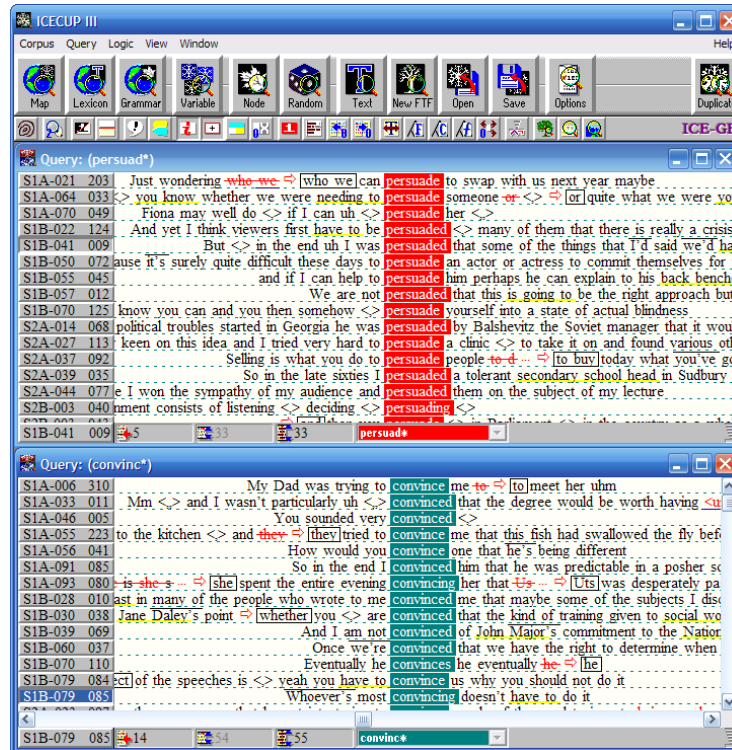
ICECUP III

Corpus Query Logic View Window Help

Map Lexicon Grammar Variable Node Random Text New FTF Open Save Options Duplicat

ICE-GB

Query: (persuad*)

| | | |
|---|---|---|
| S1A-021 | 203 | Just wondering who we ⇨ who we can persuade to swap with us next year maybe |
| S1A-064 | 033 | <> you know whether we were needing to persuade someone or <> ⇨ or quite what we were yo |
| S1A-070 | 049 | Fiona may well do <> if I can uh <> persuade her <> |
| S1B-022 | 124 | And yet I think viewers first have to be persuaded <> many of them that there is really a crisis |
| S1B-041 | 009 | But <> in the end uh I was persuaded that some of the things that I'd said we'd ha |
| S1B-050 | 072 | ause it's surely quite difficult these days to persuade an actor or actress to commit themselves for |
| S1B-055 | 045 | and if I can help to persuade him perhaps he can explain to his back bench |
| S1B-057 | 012 | We are not persuaded that this is going to be the right approach but |
| S1B-070 | 125 | know you can and you then somehow <> persuade yourself into a state of actual blindness |
| S2A-014 | 068 | political troubles started in Georgia he was persuaded by Balshevitz the Soviet manager that it wou |
| S2A-027 | 113 | keen on this idea and I tried very hard to persuade a clinic <> to take it on and found various ot |
| S2A-037 | 092 | Selling is what you do to persuade people to d ... ⇨ to buy today what you've go |
| S2A-039 | 035 | So in the late sixties I persuaded a tolerant secondary school head in Sudbury |
| S2A-044 | 077 | e I won the sympathy of my audience and persuaded them on the subject of my lecture |
| S2B-003 | 040 | nment consists of listening <> deciding <> persuading <> |

S1B-041 009 5 33 33 persuad*

Query: (convinc*)

| | | |
|---|---|---|
| S1A-006 | 310 | My Dad was trying to convince me to ⇨ to meet her uhm |
| S1A-033 | 011 | Mm <,> and I wasn't particularly uh <,> convinced that the degree would be worth having <u |
| S1A-046 | 005 | You sounded very convinced <> |
| S1A-055 | 223 | to the kitchen <> and they ⇨ they tried to convince me that this fish had swallowed the fly befo |
| S1A-056 | 041 | How would you convince one that he's being different |
| S1A-091 | 085 | So in the end I convinced him that he was predictable in a posher sc |
| S1A-093 | 080 | is she s ... ⇨ she spent the entire evening convincing her that Us ... ⇨ Uts was desperately pa |
| S1B-028 | 010 | ast in many of the people who wrote to me convinced me that maybe some of the subjects I disc |
| S1B-030 | 038 | Jane Daley's point ⇨ whether you <> are convinced that the kind of training given to social wo |
| S1B-039 | 069 | And I am not convinced of John Major's commitment to the Nation |
| S1B-060 | 037 | Once we're convinced that we have the right to determine when |
| S1B-070 | 110 | Eventually he convinces he eventually he ⇨ he |
| S1B-079 | 084 | ect of the speeches is <> yeah you have to convince us why you should not do it |
| S1B-079 | 085 | Whoever's most convincing doesn't have to do it |

S1B-079 085 14 54 55 convinc*